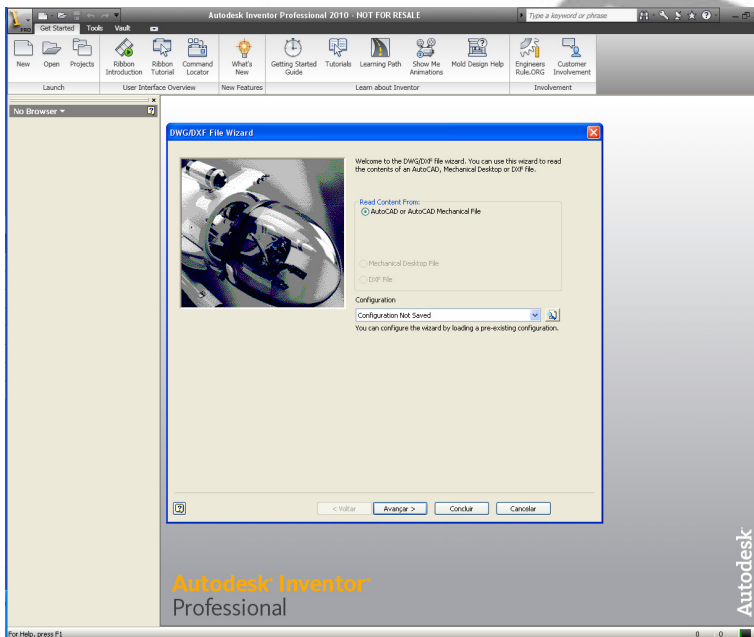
Autodesk Inventor Professional 2010 - NOT FOR RESALE

Type a keyword or phrase

PRO

Get Started Tools Vault

New Open Projects
Launch

Ribbon Introduction Ribbon Tutorial Command Locator
User Interface Overview

What's New
New Features

Getting Started Guide Tutorials Learning Path Show Me Animations Mold Design Help
Learn about Inventor

Engineers Rule.ORG Customer Involvement
Involvement

No Browser

DWG/DXF File Wizard

Welcome to the DWG/DXF file wizard. You can use this wizard to read the contents of an AutoCAD, Mechanical Desktop or DXF file.

Read Content From:
AutoCAD or AutoCAD Mechanical File

Mechanical Desktop File

DXF File

Configuration

Configuration Not Saved

You can configure the wizard by loading a pre-existing configuration.

< Voltar Avançar > Concluir Cancelar

Autodesk Inventor
Professional

Autodesk

For Help, press F1

0 0